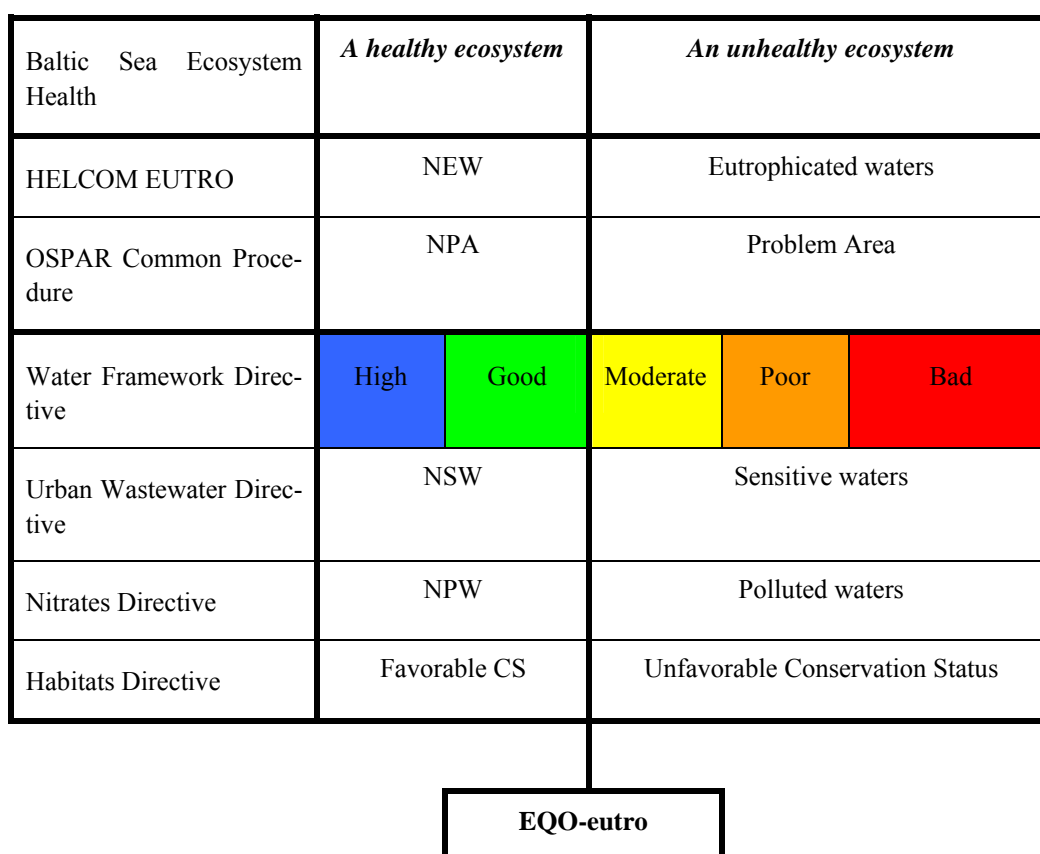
| Baltic Sea Ecosystem Health | *A healthy ecosystem* | | *An unhealthy ecosystem* | | |
|---|---|---|---|---|---|
| HELCOM EUTRO | NEW | | Eutrophicated waters | | |
| OSPAR Common Procedure | NPA | | Problem Area | | |
| Water Framework Directive | High | Good | Moderate | Poor | Bad |
| Urban Wastewater Directive | NSW | | Sensitive waters | | |
| Nitrates Directive | NPW | | Polluted waters | | |
| Habitats Directive | Favorable CS | | Unfavorable Conservation Status | | |

**EQO-eutro**